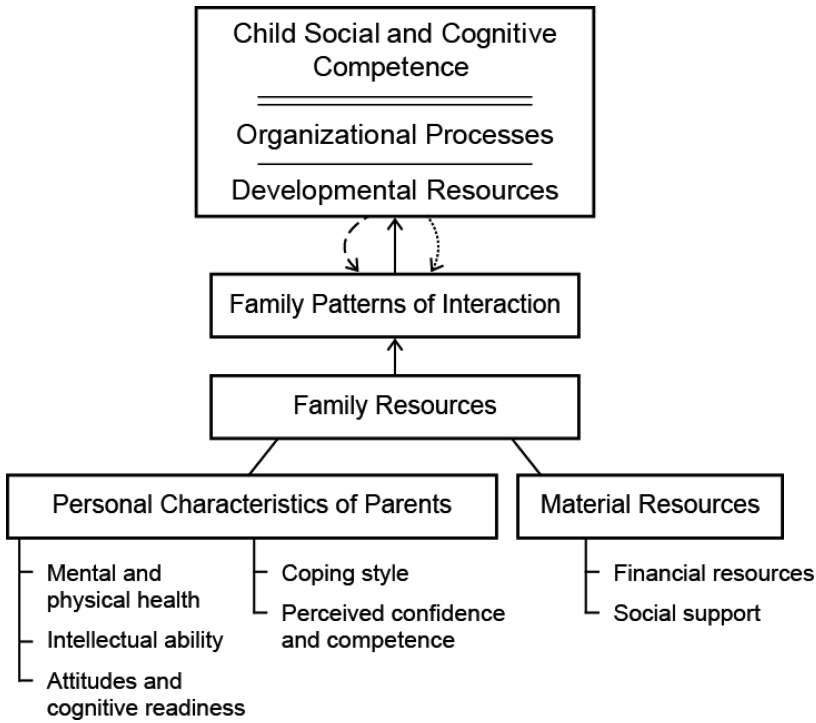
Child Social and Cognitive Competence

Organizational Processes

Developmental Resources

Family Patterns of Interaction

Family Resources

Personal Characteristics of Parents

Mental and physical health

Intellectual ability

Attitudes and cognitive readiness

Coping style

Perceived confidence and competence

Material Resources

Financial resources

Social support